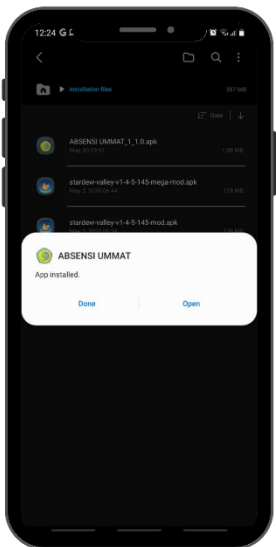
12:24 G

Installation files

387 MB

Date

ABSENSI UMMAT_1_1.0.apk

May 30 09:01

1.00 MB

stardew-valley-v1-4-5-145-mega-mod.apk

May 3, 2020 06:44

135 MB

stardew-valley-v1-4-5-145-mod.apk

May 3, 2020 06:44

135 MB

ABSENSI UMMAT

App installed.

Done

Open